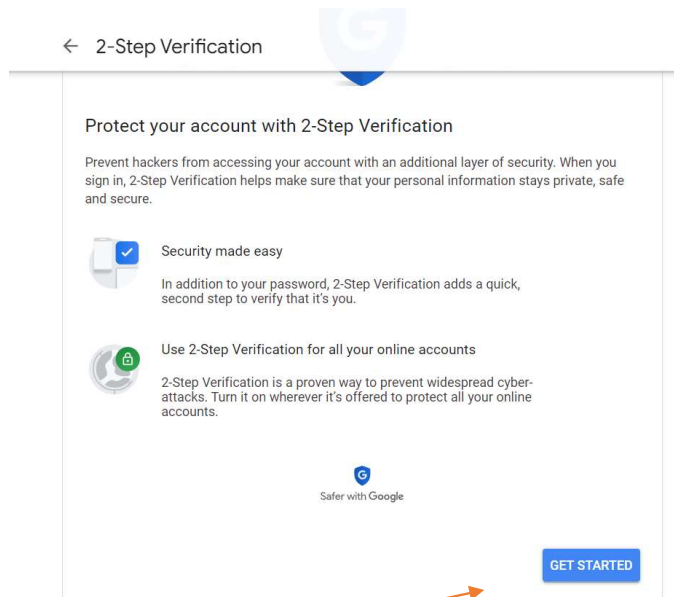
← 2-Step Verification

Protect your account with 2-Step Verification

Prevent hackers from accessing your account with an additional layer of security. When you sign in, 2-Step Verification helps make sure that your personal information stays private, safe and secure.

Security made easy

In addition to your password, 2-Step Verification adds a quick, second step to verify that it's you.

Use 2-Step Verification for all your online accounts

2-Step Verification is a proven way to prevent widespread cyber-attacks. Turn it on wherever it's offered to protect all your online accounts.

G

Safer with Google

GET STARTED